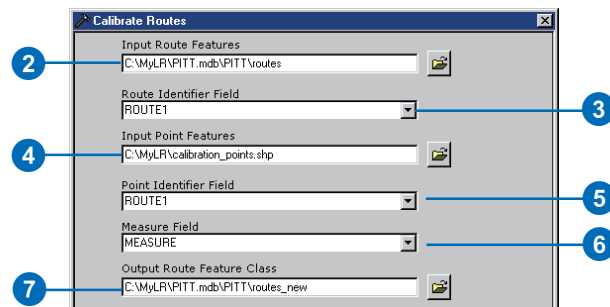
Calibrate Routes

2
Input Route Features
C:\MyLR\PITT.mdb\PITT\routes

Route Identifier Field
ROUTE1
3

4
Input Point Features
C:\MyLR\calibration_points.shp

Point Identifier Field
ROUTE1
5

Measure Field
MEASURE
6

7
Output Route Feature Class
C:\MyLR\PITT.mdb\PITT\routes_new